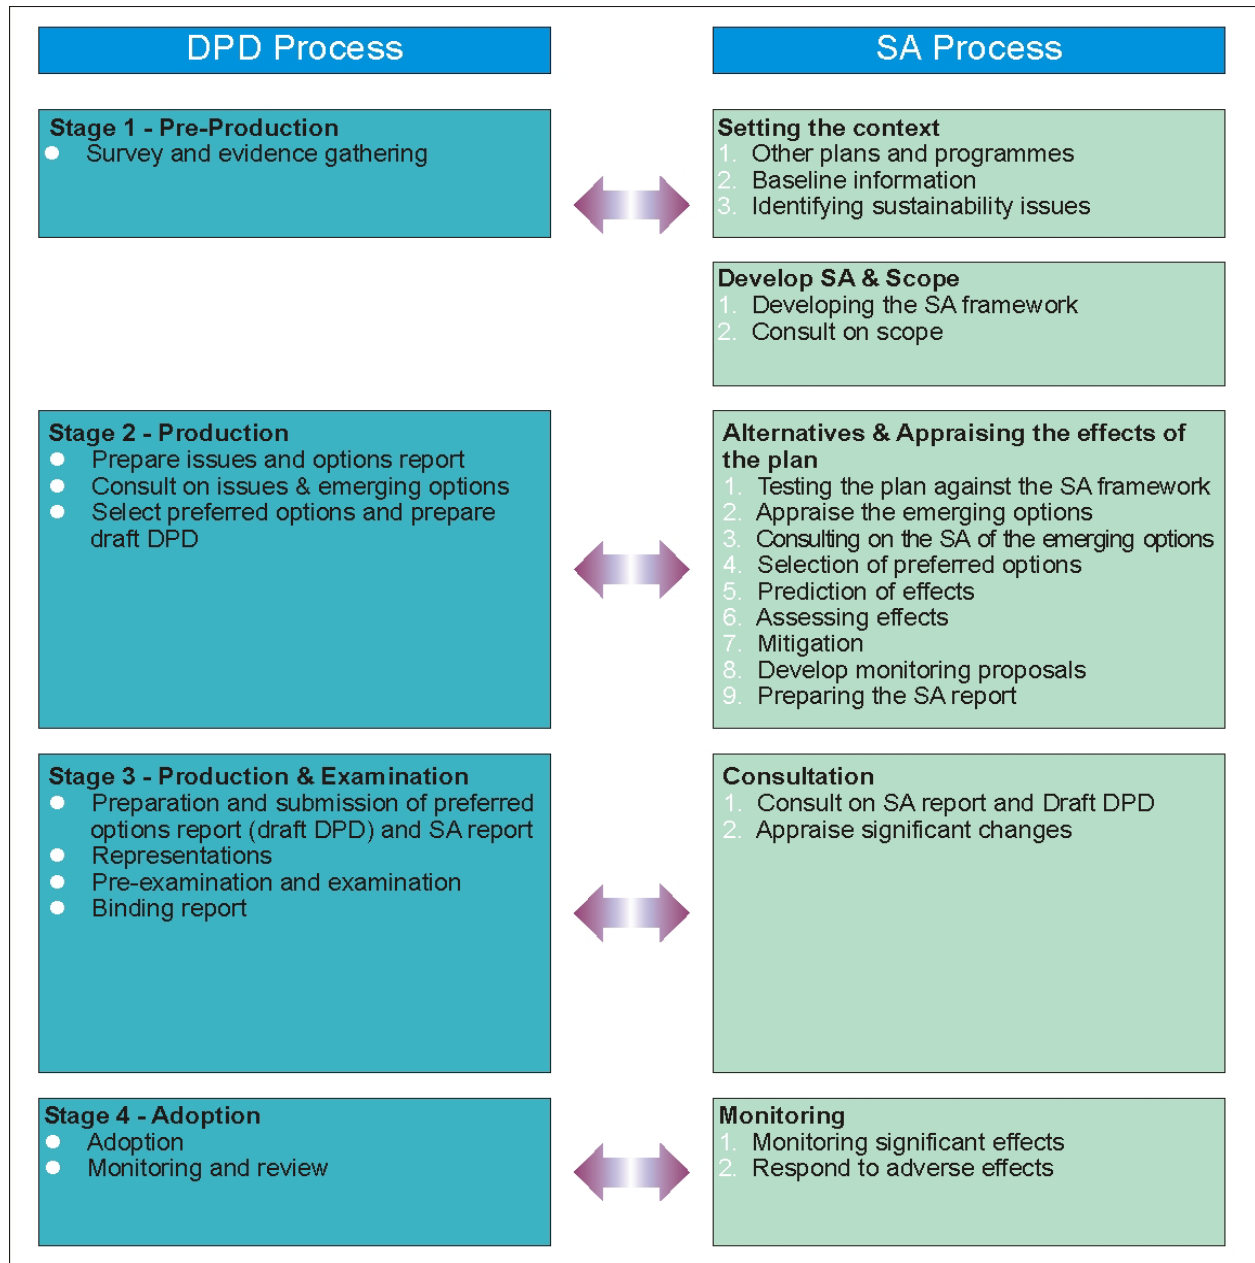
DPD Process

SA Process

Stage 1 - Pre-Production
- Survey and evidence gathering

Setting the context
1. Other plans and programmes
2. Baseline information
3. Identifying sustainability issues

Develop SA & Scope
1. Developing the SA framework
2. Consult on scope

Stage 2 - Production
- Prepare issues and options report
- Consult on issues & emerging options
- Select preferred options and prepare draft DPD

Alternatives & Appraising the effects of the plan
1. Testing the plan against the SA framework
2. Appraise the emerging options
3. Consulting on the SA of the emerging options
4. Selection of preferred options
5. Prediction of effects
6. Assessing effects
7. Mitigation
8. Develop monitoring proposals
9. Preparing the SA report

Stage 3 - Production & Examination
- Preparation and submission of preferred options report (draft DPD) and SA report
- Representations
- Pre-examination and examination
- Binding report

Consultation
1. Consult on SA report and Draft DPD
2. Appraise significant changes

Stage 4 - Adoption
- Adoption
- Monitoring and review

Monitoring
1. Monitoring significant effects
2. Respond to adverse effects